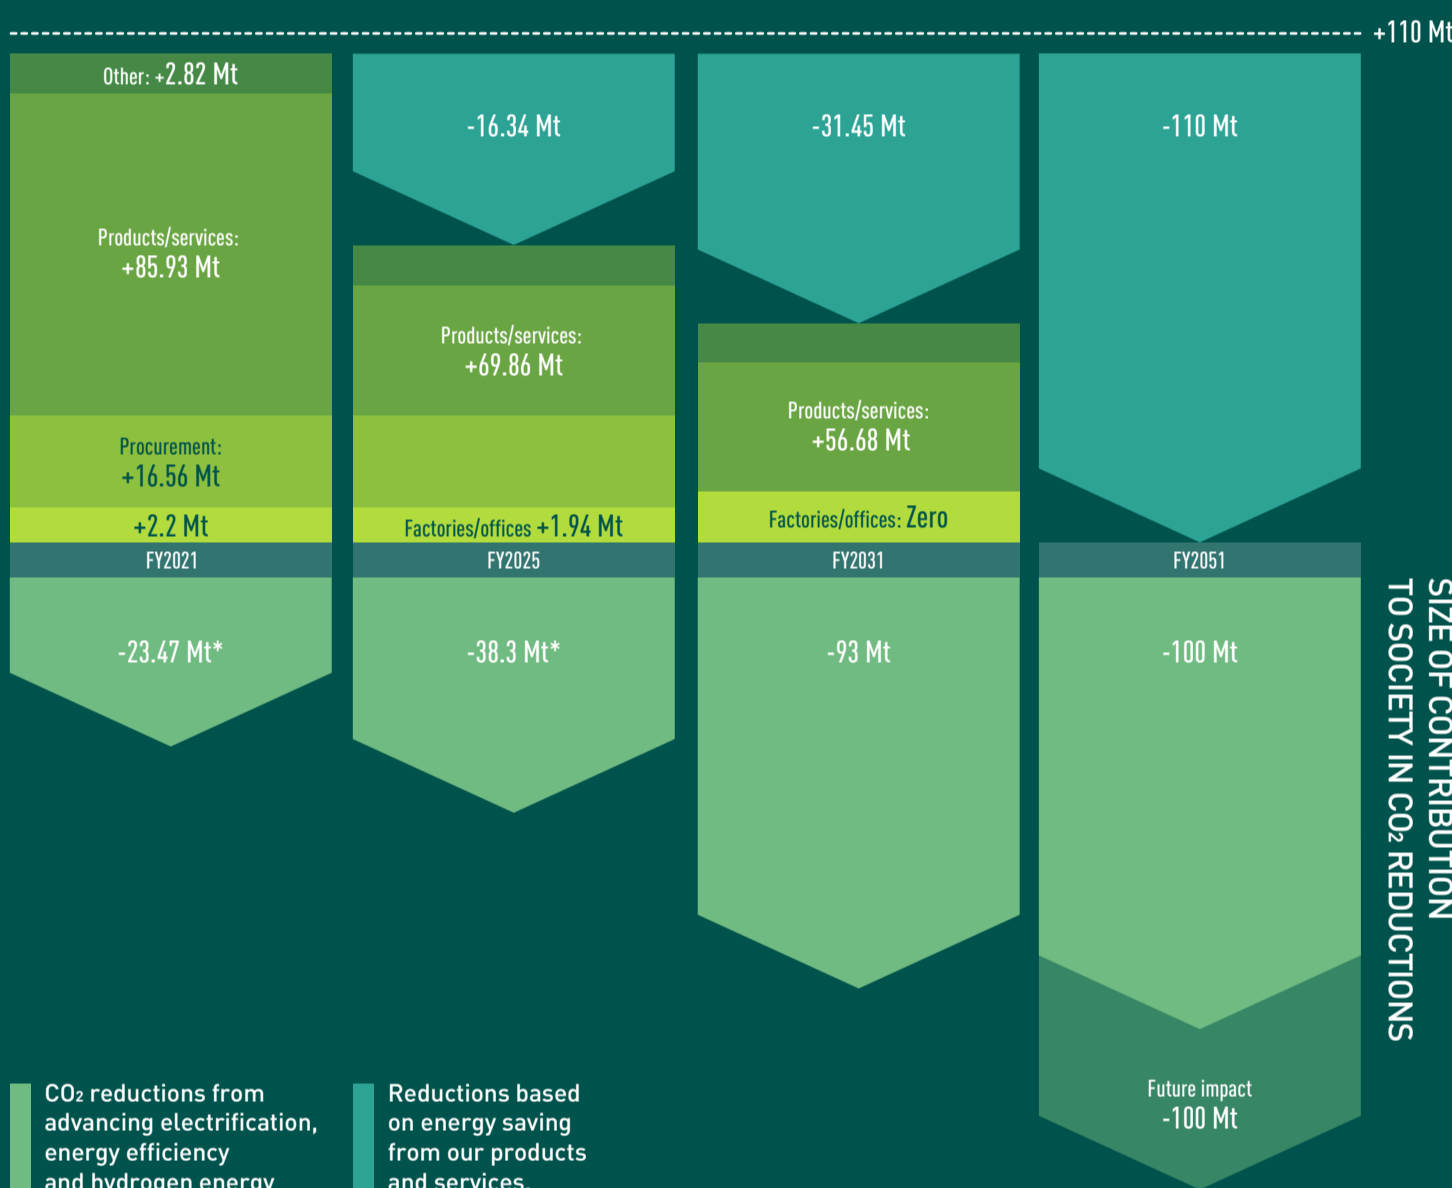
+110 Mt

Other: +2.82 Mt

Products/services: +85.93 Mt

Procurement: +16.56 Mt

+2.2 Mt

FY2021

-23.47 Mt*

-16.34 Mt

Products/services: +69.86 Mt

Factories/offices +1.94 Mt

FY2025

-38.3 Mt*

-31.45 Mt

Products/services: +56.68 Mt

Factories/offices: Zero

FY2031

-93 Mt

-110 Mt

FY2051

-100 Mt

Future impact -100 Mt

SIZE OF CONTRIBUTION TO SOCIETY IN $CO_2$ REDUCTIONS

$CO_2$ reductions from advancing electrification, energy efficiency and hydrogen energy

Reductions based on energy saving from our products and services